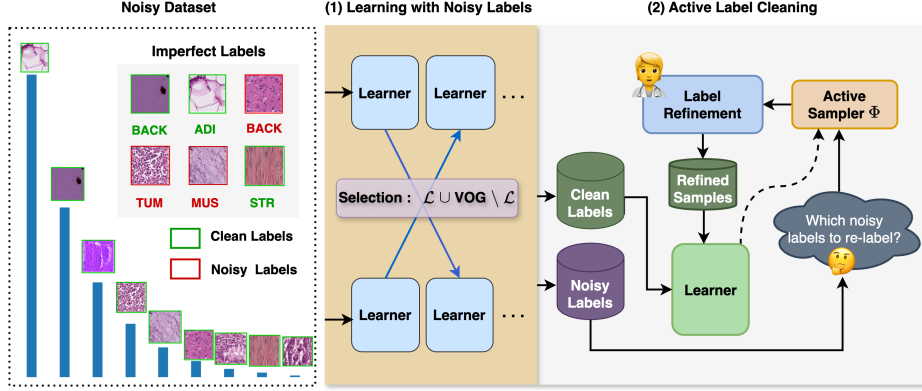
Noisy Dataset

Imperfect Labels

BACK ADI BACK

TUM MUS STR

Clean Labels

Noisy Labels

(1) Learning with Noisy Labels

Learner Learner . . .

Selection : $\mathcal{L} \cup$ VOG $\setminus \mathcal{L}$

Learner Learner . . .

(2) Active Label Cleaning

Label Refinement

Active Sampler $\Phi$

Refined Samples

Clean Labels

Which noisy labels to re-label?

Noisy Labels

Learner